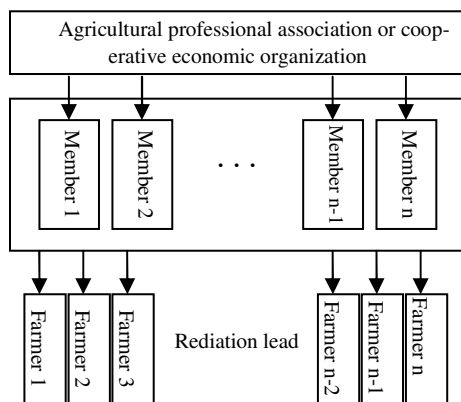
Agricultural professional association or cooperative economic organization

Member 1

Member 2

. . .

Member n-1

Member n

Farmer 1

Farmer 2

Farmer 3

Rediation lead

Farmer n-2

Farmer n-1

Farmer n